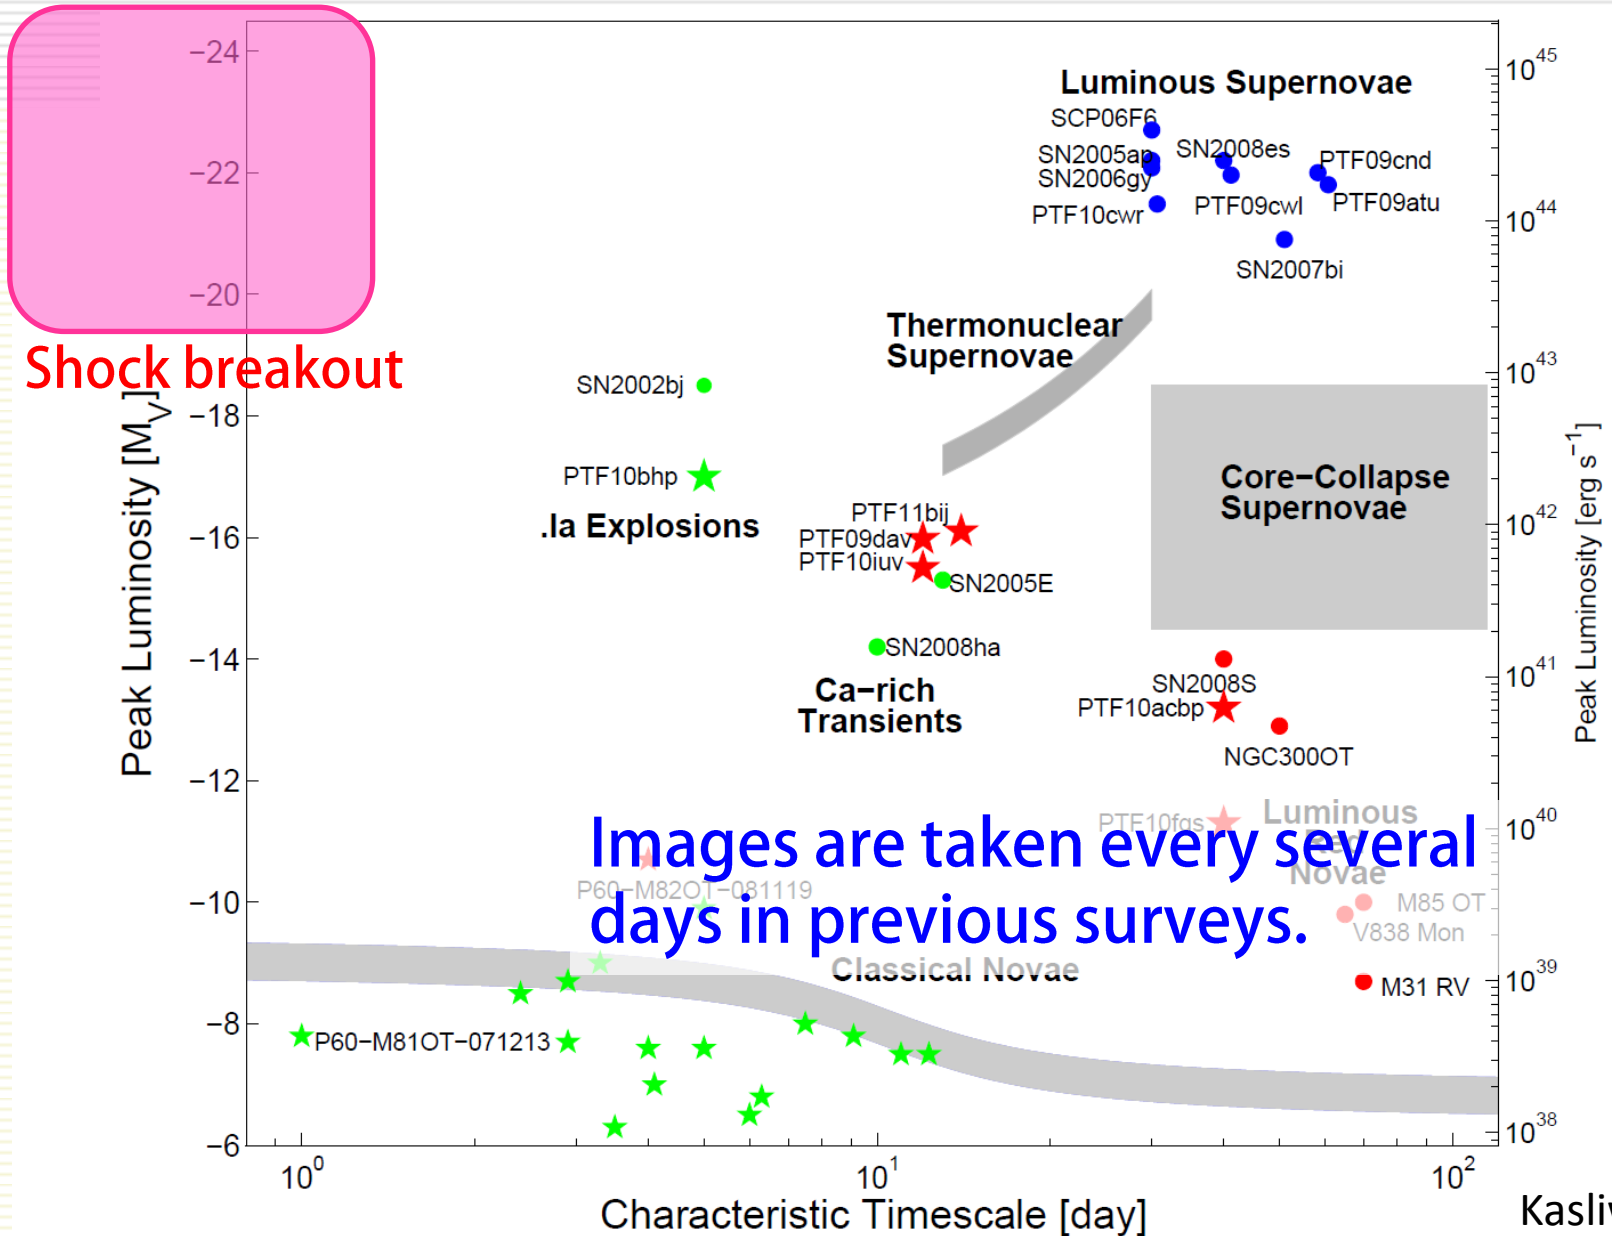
−24

−22

−20

Shock breakout

Luminous Supernovae

SCP06F6

SN2005ap

SN2006gy

SN2008es

PTF09cnd

PTF09atu

PTF10cwr

PTF09cwl

SN2007bi

Thermonuclear Supernovae

SN2002bj

PTF10bhp

.Ia Explosions

Core−Collapse Supernovae

PTF11bij

PTF09dav

PTF10iuv

SN2005E

SN2008ha

Ca−rich Transients

SN2008S

PTF10acbp

NGC300OT

PTF10fqs

Luminous Red Novae

Images are taken every several days in previous surveys.

P60−M82OT−081119

M85 OT

V838 Mon

Classical Novae

M31 RV

P60−M81OT−071213

Peak Luminosity [$M_V$]

−18

−16

−14

−12

−10

−8

−6

$10^0$

$10^1$

$10^2$

Characteristic Timescale [day]

$10^{45}$

$10^{44}$

$10^{43}$

$10^{42}$

$10^{41}$

$10^{40}$

$10^{39}$

$10^{38}$

Peak Luminosity [erg $s^{-1}$]

Kasliw